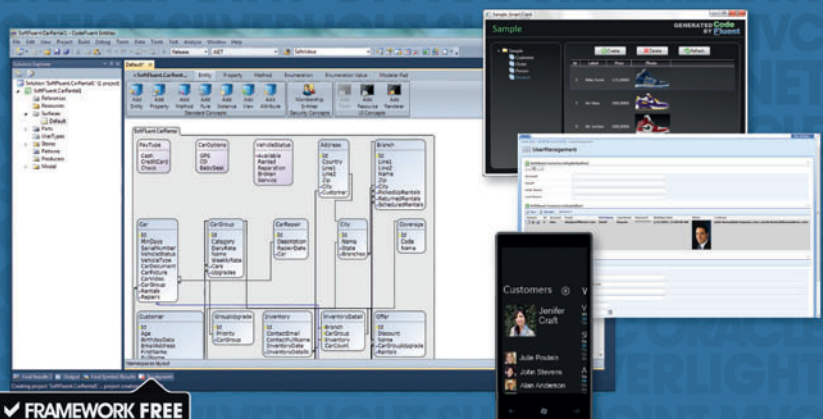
SoftFluent.CarRental1 - CodeFluent Entities

File Edit View Project Build Debug Team Data Tools Test Analyze Window Help

Solution Explorer

Solution 'SoftFluent.CarRental1' (1 project)

SoftFluent.CarRental1

References

Resources

Surfaces

Default

Parts

UserTypes

Stores

Patterns

Producers

Model

Default

SoftFluent.CarRental1

Entity Property Method Enumeration Enumeration Value Modeler Part

Add Entity Add Property Add Method Add Rule Add Instance View Add Attribute

Standard Concepts

Membership Entities

Security Concepts

Add Resource

UI Concepts

SoftFluent.CarRental

PayType
Cash
CreditCard
Check

CarOptions
GPS
CD
BabySeat

VehicleStatus
Available
Rented
Reparation
Broken
Service

Address
Id
Country
Line1
Line2
Zip
City
Customer

Branch
Id
Line1
Line2
Name
Zip
City
PickedUpRentals
ReturnedRentals
ScheduledRentals

Car
Id
MinDays
SerialNumber
VehicleStatus
VehicleType
CarReturned
CarPicture
CarVideo
CarGroup
Rentals
Repairs

CarGroup
Id
Category
DailyRate
Name
WeeklyRate
Cars
Upgrades

CarRepair
Id
Description
RepairDate
Car

City
Id
Name
State
Branches

Coverage
Id
Code
Name

Customer
Id
Age
BirthdayDate
EmailAddress
FirstName

GroupUpgrade
Id
Priority
CarGroup

Inventory
Id
ContactEmail
ContactFullName
InventoryDate
InventoryDetails

InventoryDetail
Branch
CarGroup
Inventory
CarCount

Offer
Id
Discount
Name
CarGroupUpgrade

Find Results 1 Output Find Symbol Results Error List

Creating project 'SoftFluent.CarRental1'... project creation

Sample: SmartClient

GENERATED Code by Fluent

Sample

Sample
Customers
Orders
Products
Producers

Create Delete Refresh

Id Label Price Photo

Nike Shoes

UserManagement

Customers

Jenifer Craft

Julie Poulain

John Stevens

Alan Anderson

✔ FRAMEWORK FREE